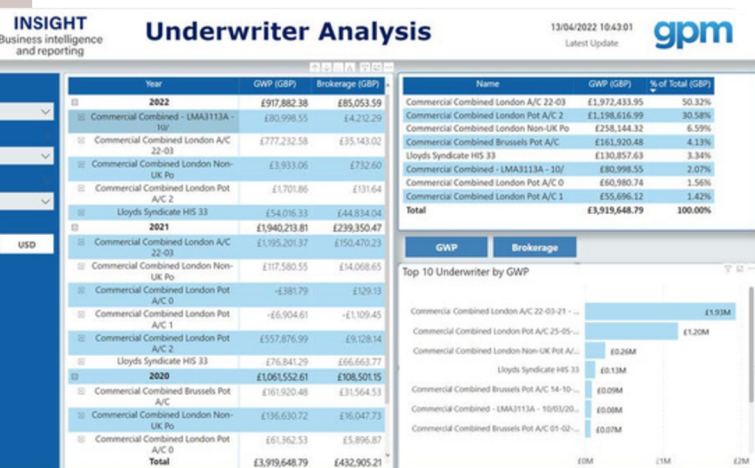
INSIGHT
Business intelligence and reporting

Underwriter Analysis

13/04/2022 10:43:01
Latest Update

gpm

USD

| Year | GWP (GBP) | Brokerage (GBP) |
|---|---|---|
| 2022 | £917,882.38 | £85,053.59 |
| Commercial Combined - LMA3113A - 10/ | £80,998.55 | £4,212.29 |
| Commercial Combined London A/C 22-03 | £777,232.58 | £35,143.02 |
| Commercial Combined London Non-UK Po | £3,933.06 | £732.60 |
| Commercial Combined London Pot A/C 2 | £1,701.86 | £131.64 |
| Lloyds Syndicate HIS 33 | £54,016.33 | £44,834.04 |
| 2021 | £1,940,213.81 | £239,350.47 |
| Commercial Combined London A/C 22-03 | £1,195,201.37 | £150,470.23 |
| Commercial Combined London Non-UK Po | £117,580.55 | £14,068.65 |
| Commercial Combined London Pot A/C 0 | -£381.79 | £129.13 |
| Commercial Combined London Pot A/C 1 | -£6,904.61 | -£1,109.45 |
| Commercial Combined London Pot A/C 2 | £557,876.99 | £9,128.14 |
| Lloyds Syndicate HIS 33 | £76,841.29 | £66,663.77 |
| 2020 | £1,061,552.61 | £108,501.15 |
| Commercial Combined Brussels Pot A/C | £161,920.48 | £31,564.53 |
| Commercial Combined London Non-UK Po | £136,630.72 | £16,047.73 |
| Commercial Combined London Pot A/C 0 | £61,362.53 | £5,896.87 |
| Total | £3,919,648.79 | £432,905.21 |

| Name | GWP (GBP) | % of Total (GBP) |
|---|---|---|
| Commercial Combined London A/C 22-03 | £1,972,433.95 | 50.32% |
| Commercial Combined London Pot A/C 2 | £1,198,616.99 | 30.58% |
| Commercial Combined London Non-UK Po | £258,144.32 | 6.59% |
| Commercial Combined Brussels Pot A/C | £161,920.48 | 4.13% |
| Lloyds Syndicate HIS 33 | £130,857.63 | 3.34% |
| Commercial Combined - LMA3113A - 10/ | £80,998.55 | 2.07% |
| Commercial Combined London Pot A/C 0 | £60,980.74 | 1.56% |
| Commercial Combined London Pot A/C 1 | £55,696.12 | 1.42% |
| Total | £3,919,648.79 | 100.00% |

GWP
Brokerage

Top 10 Underwriter by GWP

Commercial Combined London A/C 22-03-21 - £1.93M
Commercial Combined London Pot A/C 25-05-... £1.20M
Commercial Combined London Non-UK Pot A/... £0.26M
Lloyds Syndicate HIS 33 £0.13M
Commercial Combined Brussels Pot A/C 14-10-... £0.09M
Commercial Combined - LMA3113A - 10/03/20... £0.08M
Commercial Combined Brussels Pot A/C 01-02-... £0.07M

£0M £1M £2M